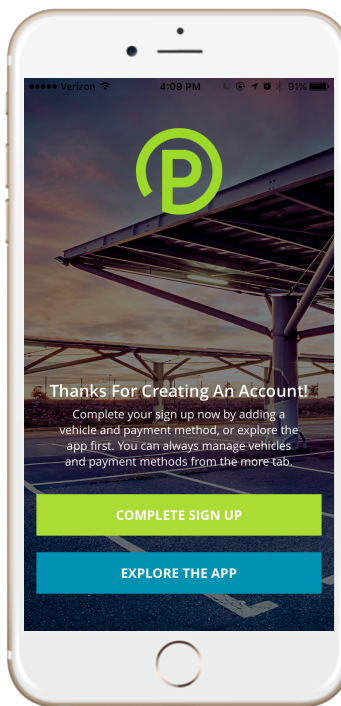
●●●●● Verizon 4:09 PM 91%

P

Thanks For Creating An Account!

Complete your sign up now by adding a vehicle and payment method, or explore the app first. You can always manage vehicles and payment methods from the more tab.

COMPLETE SIGN UP

EXPLORE THE APP